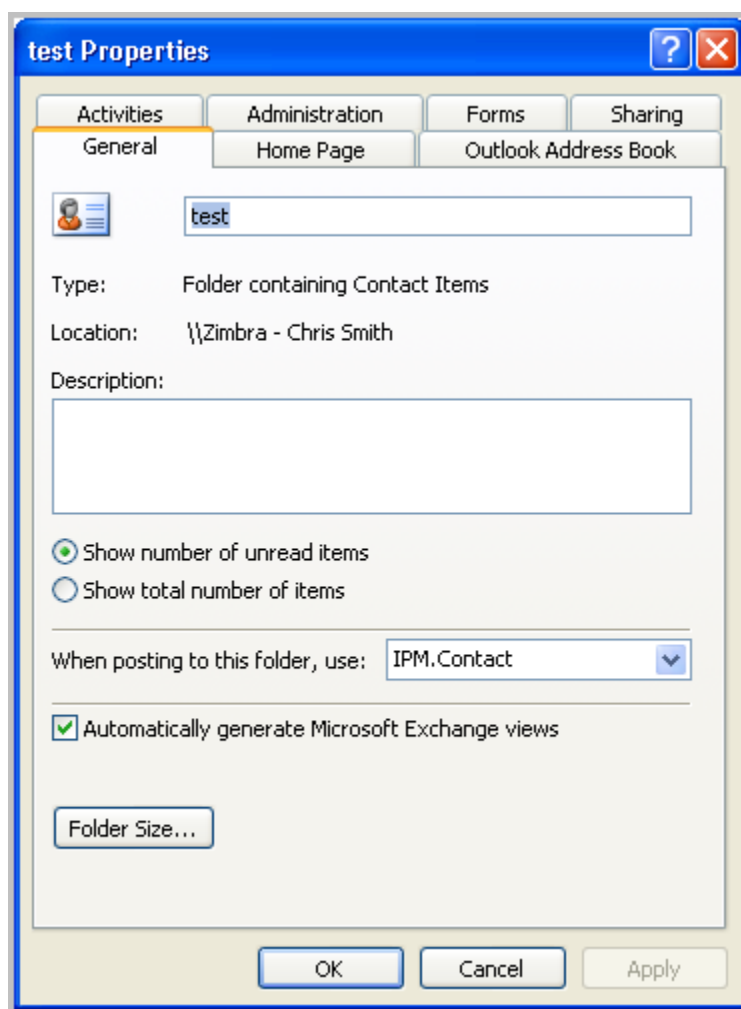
test Properties

Activities | Administration | Forms | Sharing
General | Home Page | Outlook Address Book

test

Type: Folder containing Contact Items

Location: \\Zimbra - Chris Smith

Description:

Show number of unread items
Show total number of items

When posting to this folder, use: IPM.Contact

Automatically generate Microsoft Exchange views

Folder Size...

OK Cancel Apply